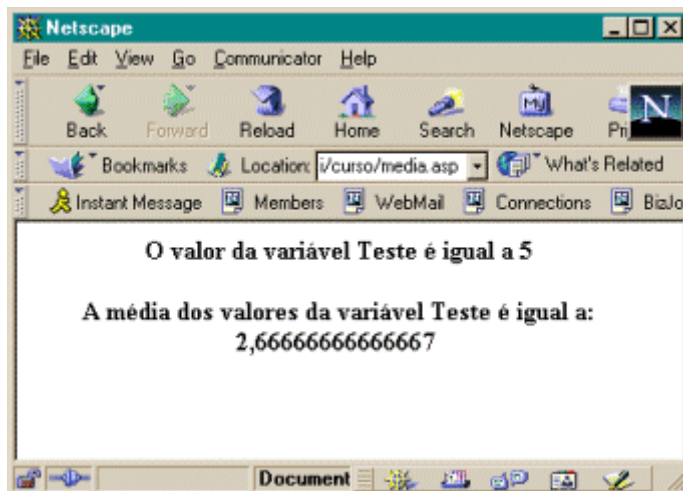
Netscape

File Edit View Go Communicator Help

Back Forward Reload Home Search Netscape Pri

Bookmarks Location: i/curso/media.asp What's Related

Instant Message Members WebMail Connections BizJo

O valor da variável Teste é igual a 5

A média dos valores da variável Teste é igual a: 2,66666666666667

Document